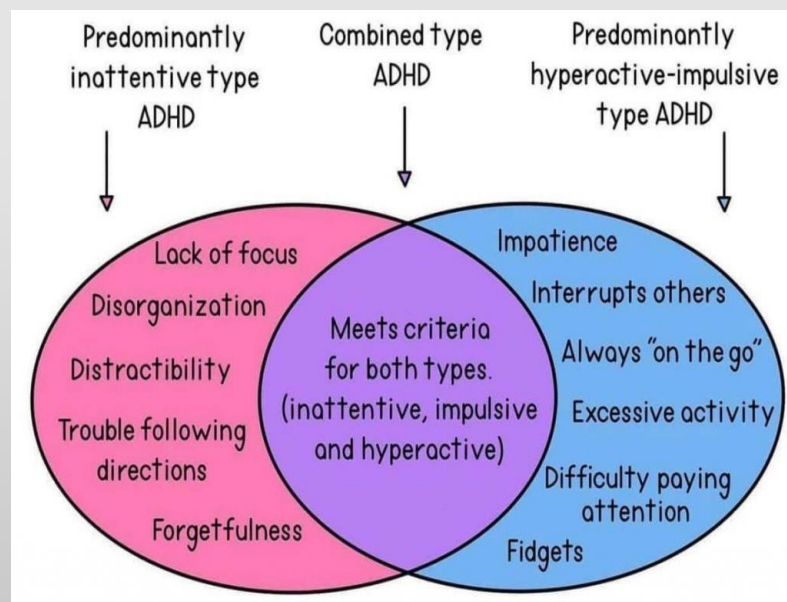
Predominantly inattentive type ADHD

Combined type ADHD

Predominantly hyperactive-impulsive type ADHD

Lack of focus
Disorganization
Distractibility
Trouble following directions
Forgetfulness

Meets criteria for both types. (inattentive, impulsive and hyperactive)

Impatience
Interrupts others
Always "on the go"
Excessive activity
Difficulty paying attention
Fidgets